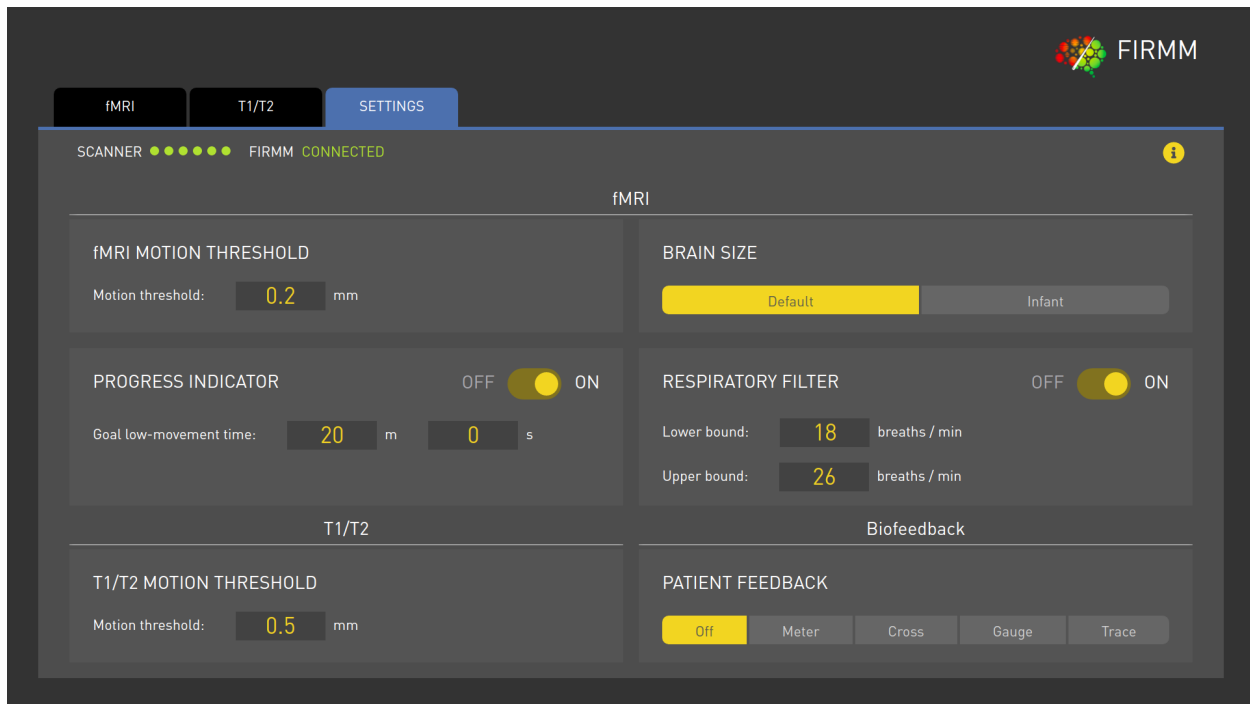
FIRMM

fMRI
T1/T2
SETTINGS

SCANNER ●●●●●● FIRMM CONNECTED

fMRI

fMRI MOTION THRESHOLD
Motion threshold: 0.2 mm

BRAIN SIZE
Default Infant

PROGRESS INDICATOR OFF ON
Goal low-movement time: 20 m 0 s

RESPIRATORY FILTER OFF ON
Lower bound: 18 breaths / min
Upper bound: 26 breaths / min

T1/T2

T1/T2 MOTION THRESHOLD
Motion threshold: 0.5 mm

Biofeedback

PATIENT FEEDBACK
Off Meter Cross Gauge Trace